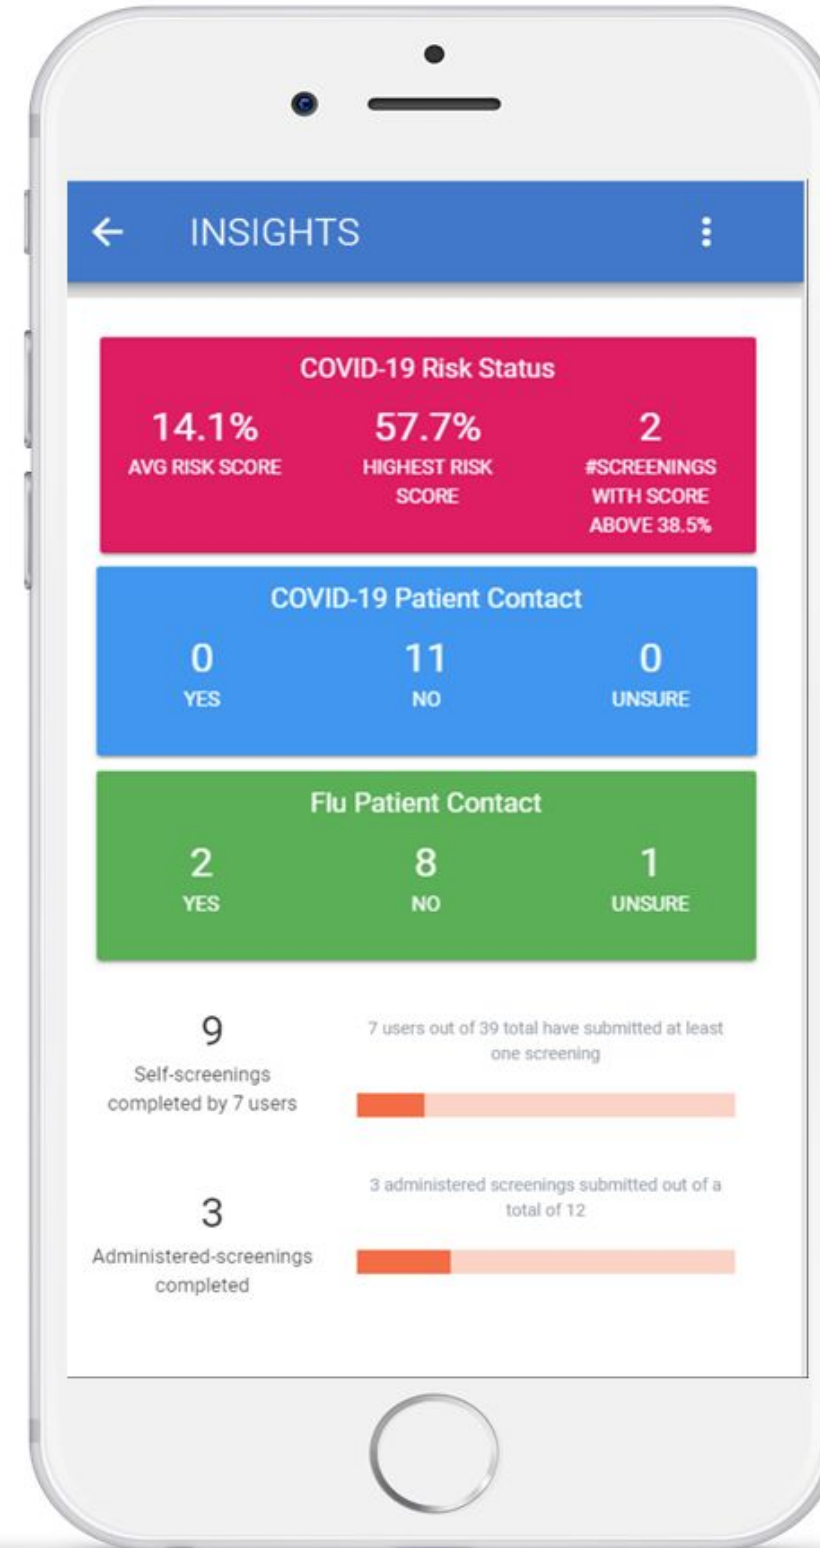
INSIGHTS

COVID-19 Risk Status

14.1%
AVG RISK SCORE

57.7%
HIGHEST RISK SCORE

2
#SCREENINGS WITH SCORE ABOVE 38.5%

COVID-19 Patient Contact

0
YES

11
NO

0
UNSURE

Flu Patient Contact

2
YES

8
NO

1
UNSURE

9
Self-screenings completed by 7 users

7 users out of 39 total have submitted at least one screening

3
Administered-screenings completed

3 administered screenings submitted out of a total of 12